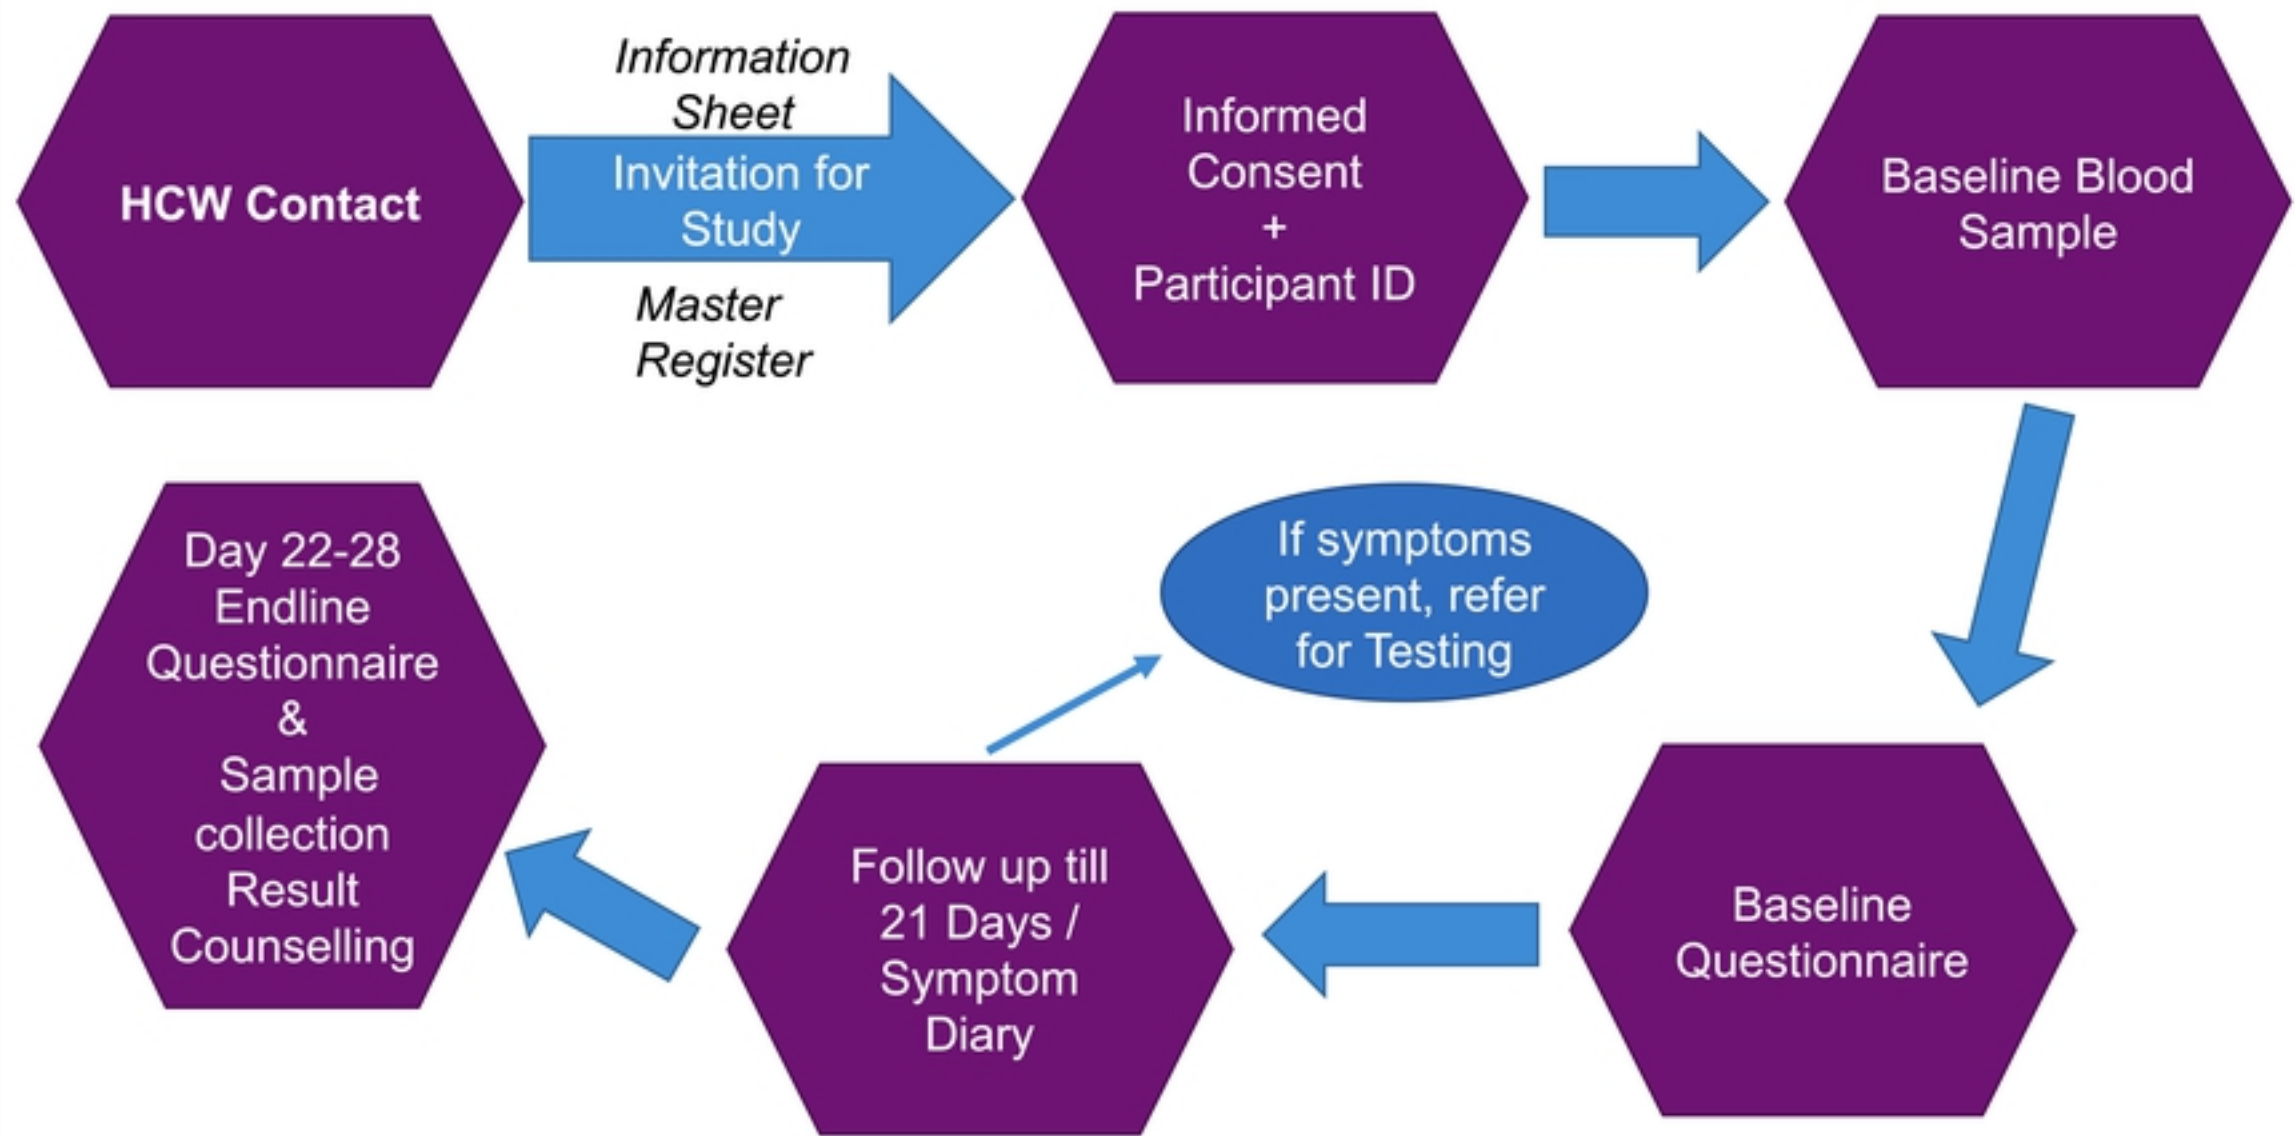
HCW Contact

Information Sheet

Invitation for Study

Master Register

Informed Consent + Participant ID

Baseline Blood Sample

Baseline Questionnaire

Follow up till 21 Days / Symptom Diary

If symptoms present, refer for Testing

Day 22-28 Endline Questionnaire & Sample collection Result Counselling